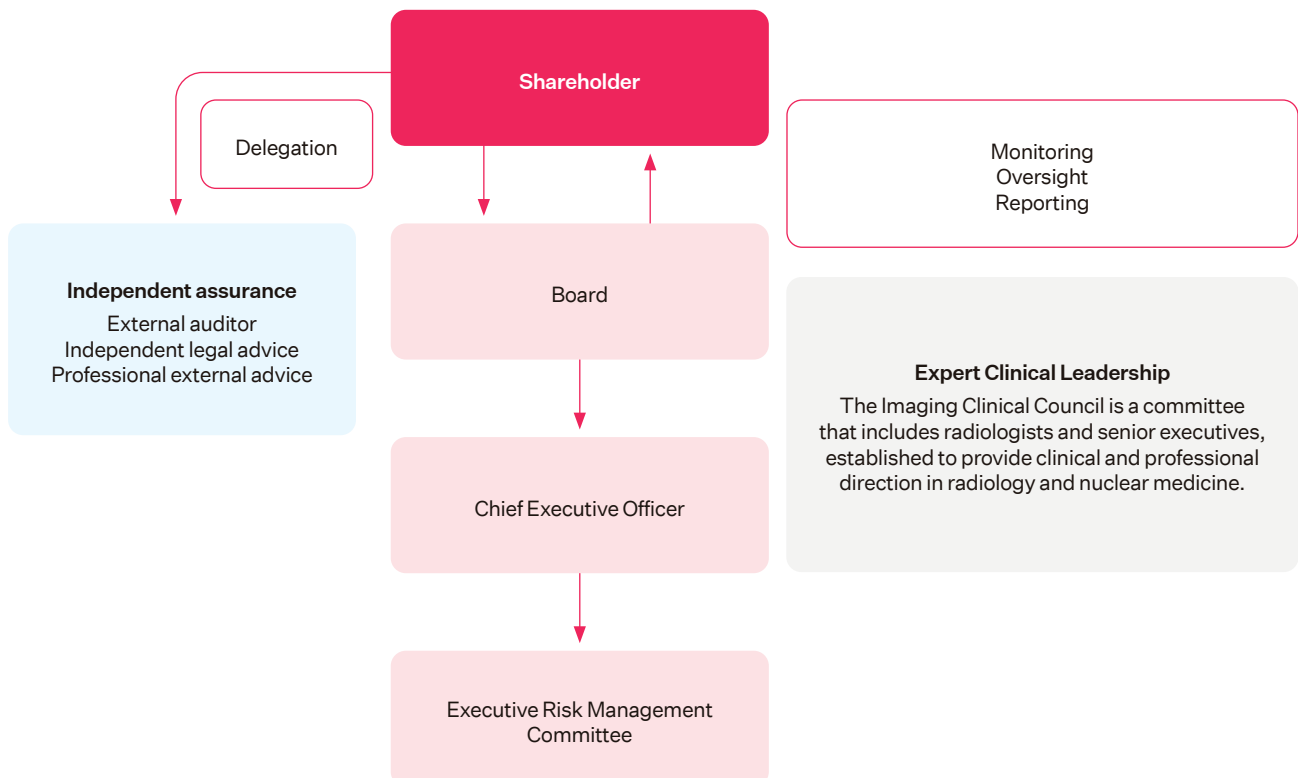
Shareholder

Delegation

Monitoring
Oversight
Reporting

Independent assurance
External auditor
Independent legal advice
Professional external advice

Board

Expert Clinical Leadership
The Imaging Clinical Council is a committee that includes radiologists and senior executives, established to provide clinical and professional direction in radiology and nuclear medicine.

Chief Executive Officer

Executive Risk Management Committee